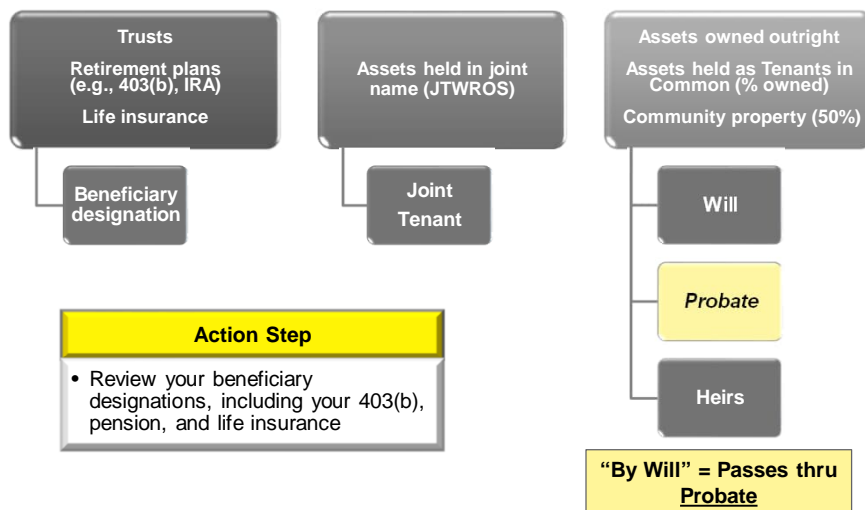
Trusts

Retirement plans (e.g., 403(b), IRA)

Life insurance

Beneficiary designation

Assets held in joint name (JTWROS)

Joint Tenant

Assets owned outright

Assets held as Tenants in Common (% owned)

Community property (50%)

Will

Probate

Heirs

Action Step

• Review your beneficiary designations, including your 403(b), pension, and life insurance

"By Will" = Passes thru Probate